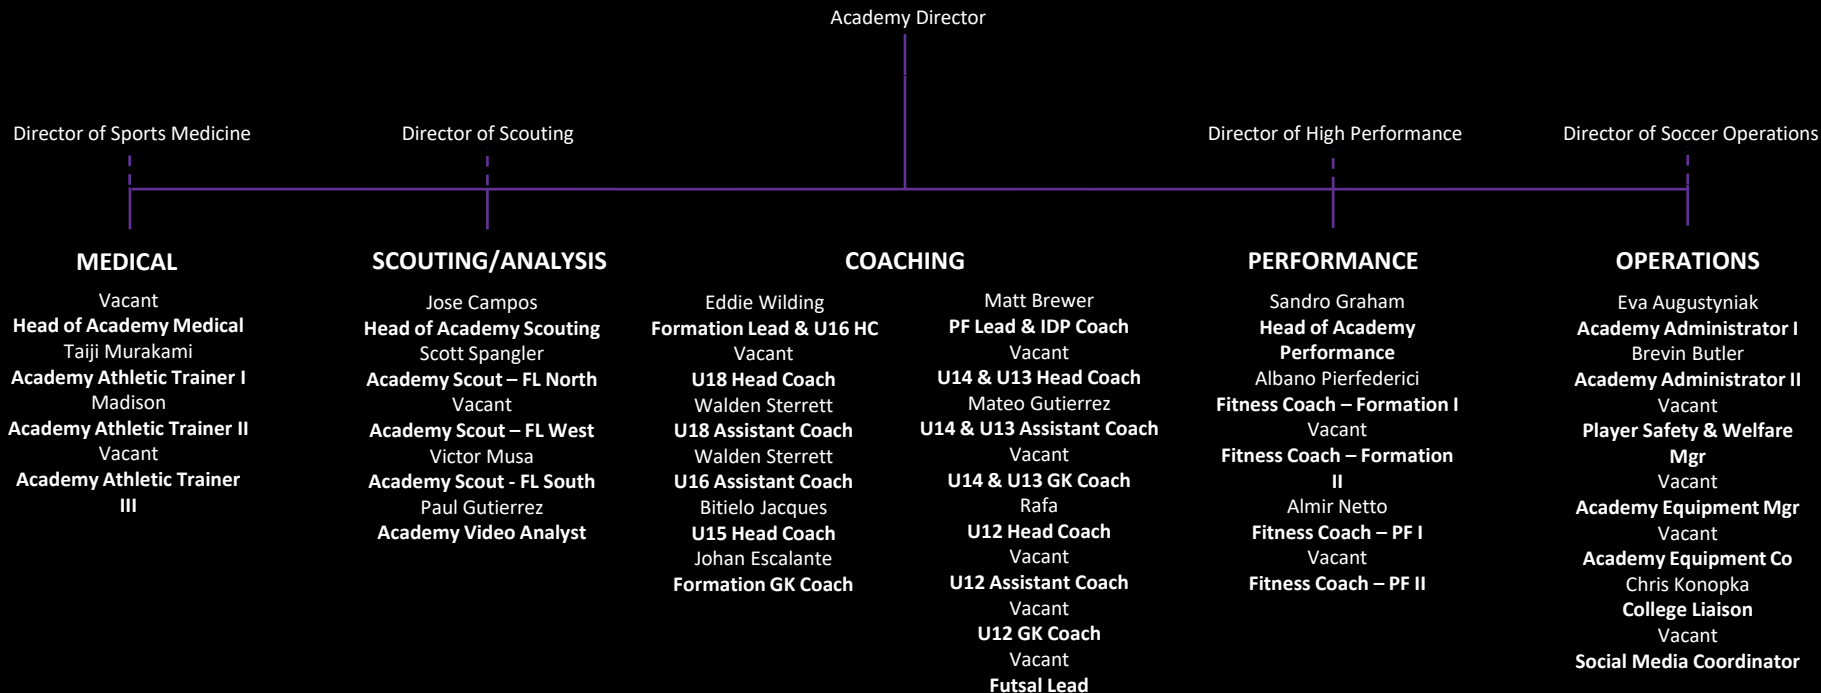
Academy Director

Director of Sports Medicine

Director of Scouting

Director of High Performance

Director of Soccer Operations

MEDICAL

Vacant
Head of Academy Medical
Taiji Murakami
Academy Athletic Trainer I
Madison
Academy Athletic Trainer II
Vacant
Academy Athletic Trainer III

SCOUTING/ANALYSIS

Jose Campos
Head of Academy Scouting
Scott Spangler
Academy Scout – FL North
Vacant
Academy Scout – FL West
Victor Musa
Academy Scout - FL South
Paul Gutierrez
Academy Video Analyst

COACHING

Eddie Wilding
Formation Lead & U16 HC
Vacant
U18 Head Coach
Walden Sterrett
U18 Assistant Coach
Walden Sterrett
U16 Assistant Coach
Bitielo Jacques
U15 Head Coach
Johan Escalante
Formation GK Coach

Matt Brewer
PF Lead & IDP Coach
Vacant
U14 & U13 Head Coach
Mateo Gutierrez
U14 & U13 Assistant Coach
Vacant
U14 & U13 GK Coach
Rafa
U12 Head Coach
Vacant
U12 Assistant Coach
Vacant
U12 GK Coach
Vacant
Futsal Lead

PERFORMANCE

Sandro Graham
Head of Academy Performance
Albano Pierfederici
Fitness Coach – Formation I
Vacant
Fitness Coach – Formation II
Almir Netto
Fitness Coach – PF I
Vacant
Fitness Coach – PF II

OPERATIONS

Eva Augustyniak
Academy Administrator I
Brevin Butler
Academy Administrator II
Vacant
Player Safety & Welfare Mgr
Vacant
Academy Equipment Mgr
Vacant
Academy Equipment Co
Chris Konopka
College Liaison
Vacant
Social Media Coordinator